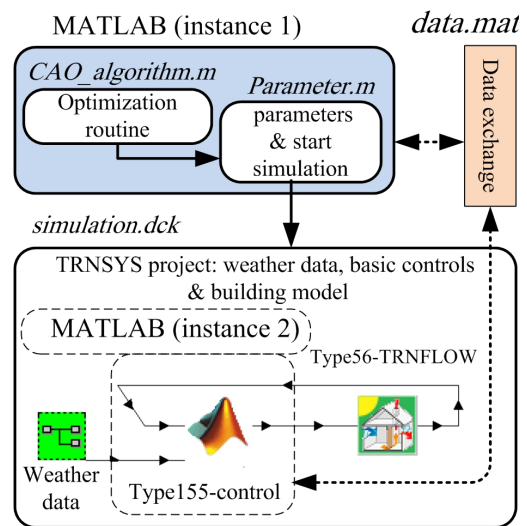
MATLAB (instance 1)

data.mat

CAO_algorithm.m

Optimization routine

Parameter.m

parameters & start simulation

Data exchange

simulation.dck

TRNSYS project: weather data, basic controls & building model

MATLAB (instance 2)

Type56-TRNFLOW

Weather data

Type155-control